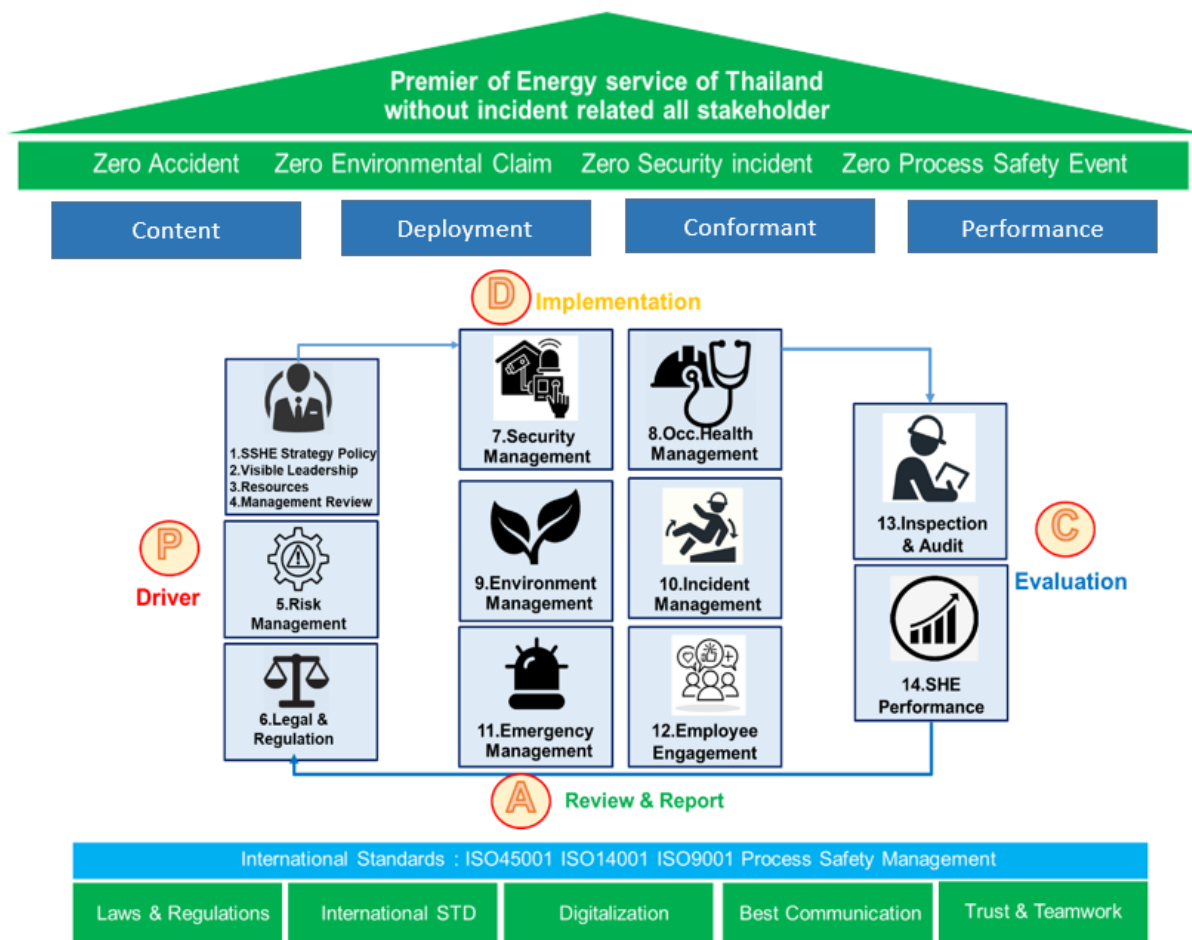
Premier of Energy service of Thailand
without incident related all stakeholder

Zero Accident Zero Environmental Claim Zero Security incident Zero Process Safety Event

Content

Deployment

Conformant

Performance

D Implementation

P Driver

1.SSHE Strategy Policy
2.Visible Leadership
3.Resources
4.Management Review

5.Risk Management

6.Legal & Regulation

7.Security Management

8.Occ.Health Management

9.Environment Management

10.Incident Management

11.Emergency Management

12.Employee Engagement

13.Inspection & Audit

14.SHE Performance

C Evaluation

A Review & Report

International Standards : ISO45001 ISO14001 ISO9001 Process Safety Management

| Laws & Regulations | International STD | Digitalization | Best Communication | Trust & Teamwork |
|---|---|---|---|---|